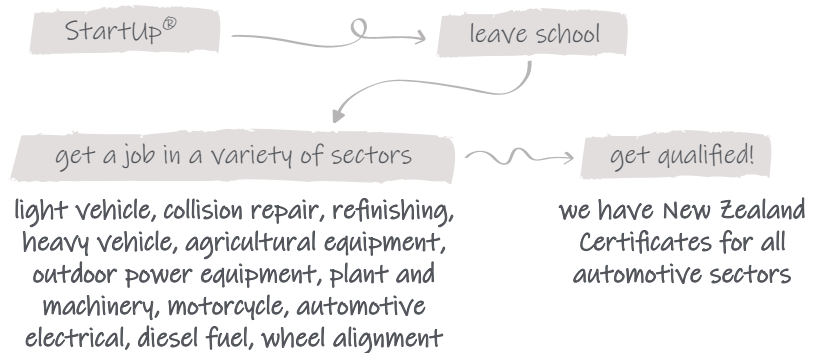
StartUp®

leave school

get a job in a variety of sectors

get qualified!

light vehicle, collision repair, refinishing, heavy vehicle, agricultural equipment, outdoor power equipment, plant and machinery, motorcycle, automotive electrical, diesel fuel, wheel alignment

we have New Zealand Certificates for all automotive sectors